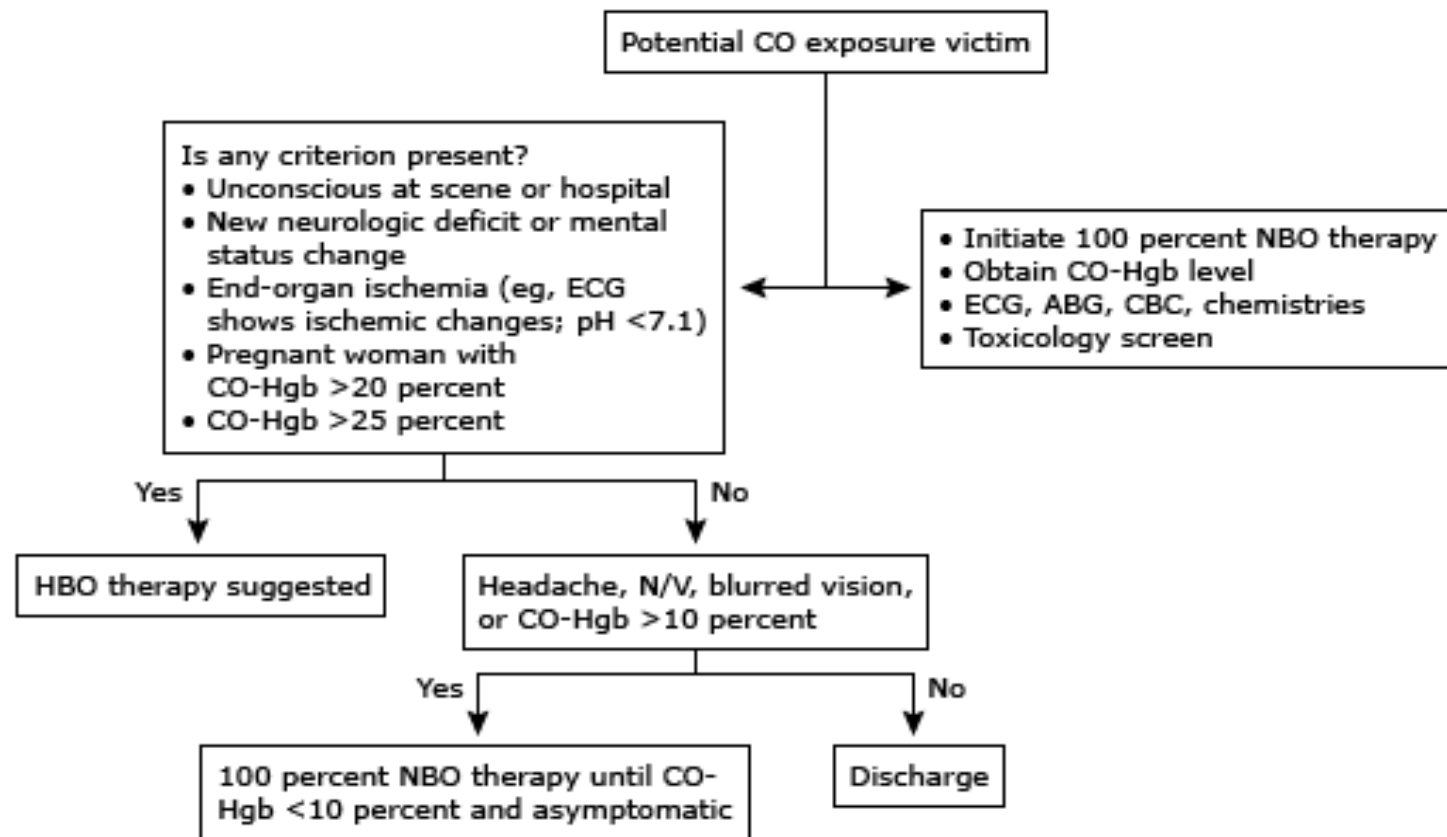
Potential CO exposure victim

Is any criterion present?
- Unconscious at scene or hospital
- New neurologic deficit or mental status change
- End-organ ischemia (eg, ECG shows ischemic changes; pH <7.1)
- Pregnant woman with CO-Hgb >20 percent
- CO-Hgb >25 percent

- Initiate 100 percent NBO therapy
- Obtain CO-Hgb level
- ECG, ABG, CBC, chemistries
- Toxicology screen

Yes

No

HBO therapy suggested

Headache, N/V, blurred vision, or CO-Hgb >10 percent

Yes

No

100 percent NBO therapy until CO-Hgb <10 percent and asymptomatic

Discharge